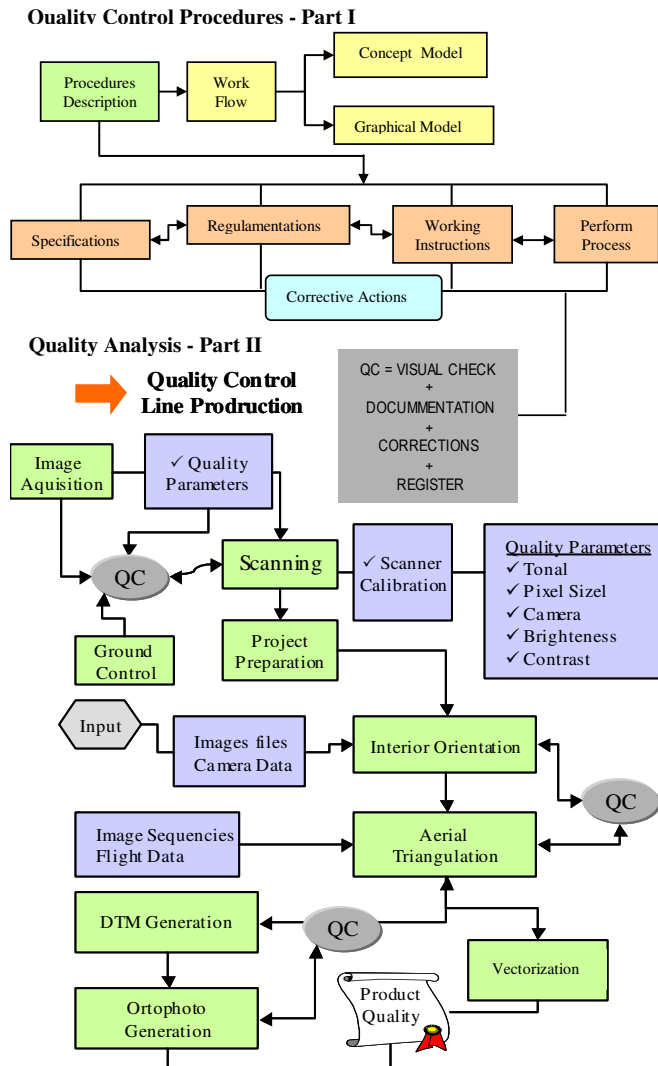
Oualitv Control Procedures - Part I

Procedures Description

Work Flow

Concept Model

Graphical Model

Specifications

Regulamentations

Working Instructions

Perform Process

Corrective Actions

Quality Analysis - Part II

Quality Control Line Prodruction

QC = VISUAL CHECK + DOCUMMENTATION + CORRECTIONS + REGISTER

Image Aquisition

✓ Quality Parameters

QC

Scanning

✓ Scanner Calibration

Quality Parameters
✓ Tonal
✓ Pixel Sizel
✓ Camera
✓ Brighteness
✓ Contrast

Ground Control

Project Preparation

Input

Images files Camera Data

Interior Orientation

QC

Image Sequencies Flight Data

Aerial Triangulation

DTM Generation

QC

Vectorization

Ortophoto Generation

Product Quality